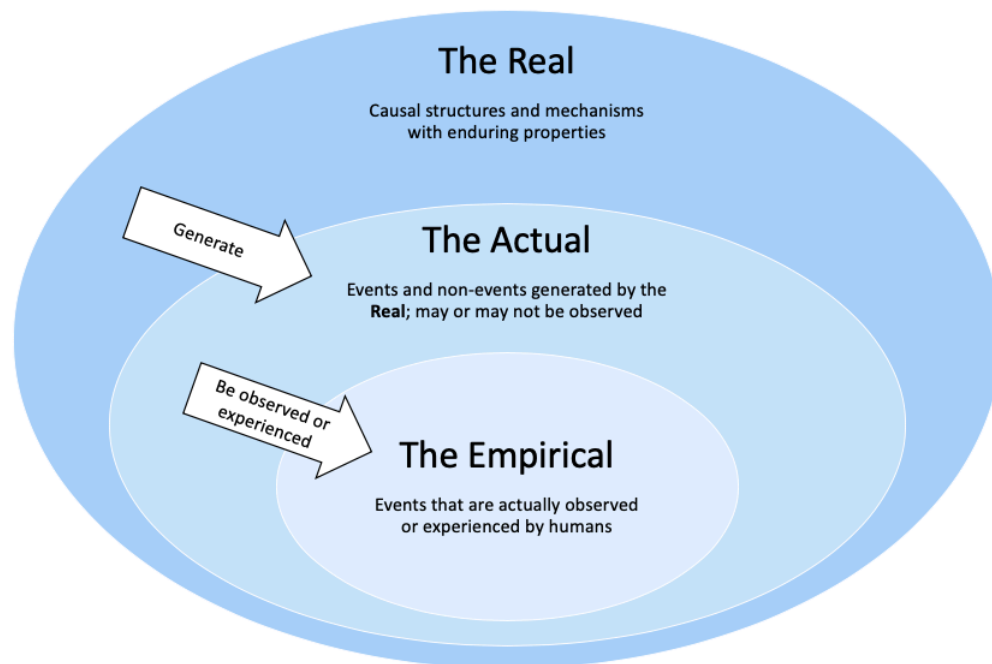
The Real

Causal structures and mechanisms with enduring properties

Generate

The Actual

Events and non-events generated by the **Real**; may or may not be observed

Be observed or experienced

The Empirical

Events that are actually observed or experienced by humans